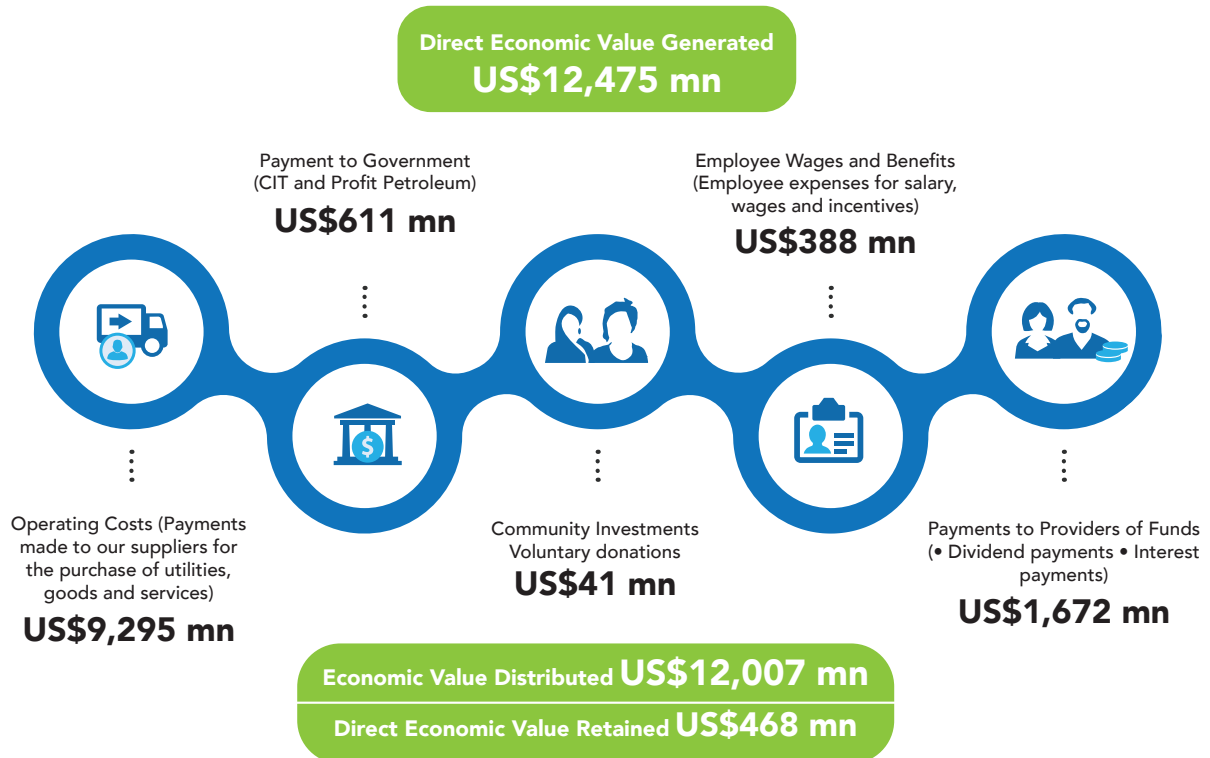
Direct Economic Value Generated
US$12,475 mn

Payment to Government (CIT and Profit Petroleum)
US$611 mn

Employee Wages and Benefits (Employee expenses for salary, wages and incentives)
US$388 mn

Operating Costs (Payments made to our suppliers for the purchase of utilities, goods and services)
US$9,295 mn

Community Investments Voluntary donations
US$41 mn

Payments to Providers of Funds (• Dividend payments • Interest payments)
US$1,672 mn

Economic Value Distributed US$12,007 mn

Direct Economic Value Retained US$468 mn